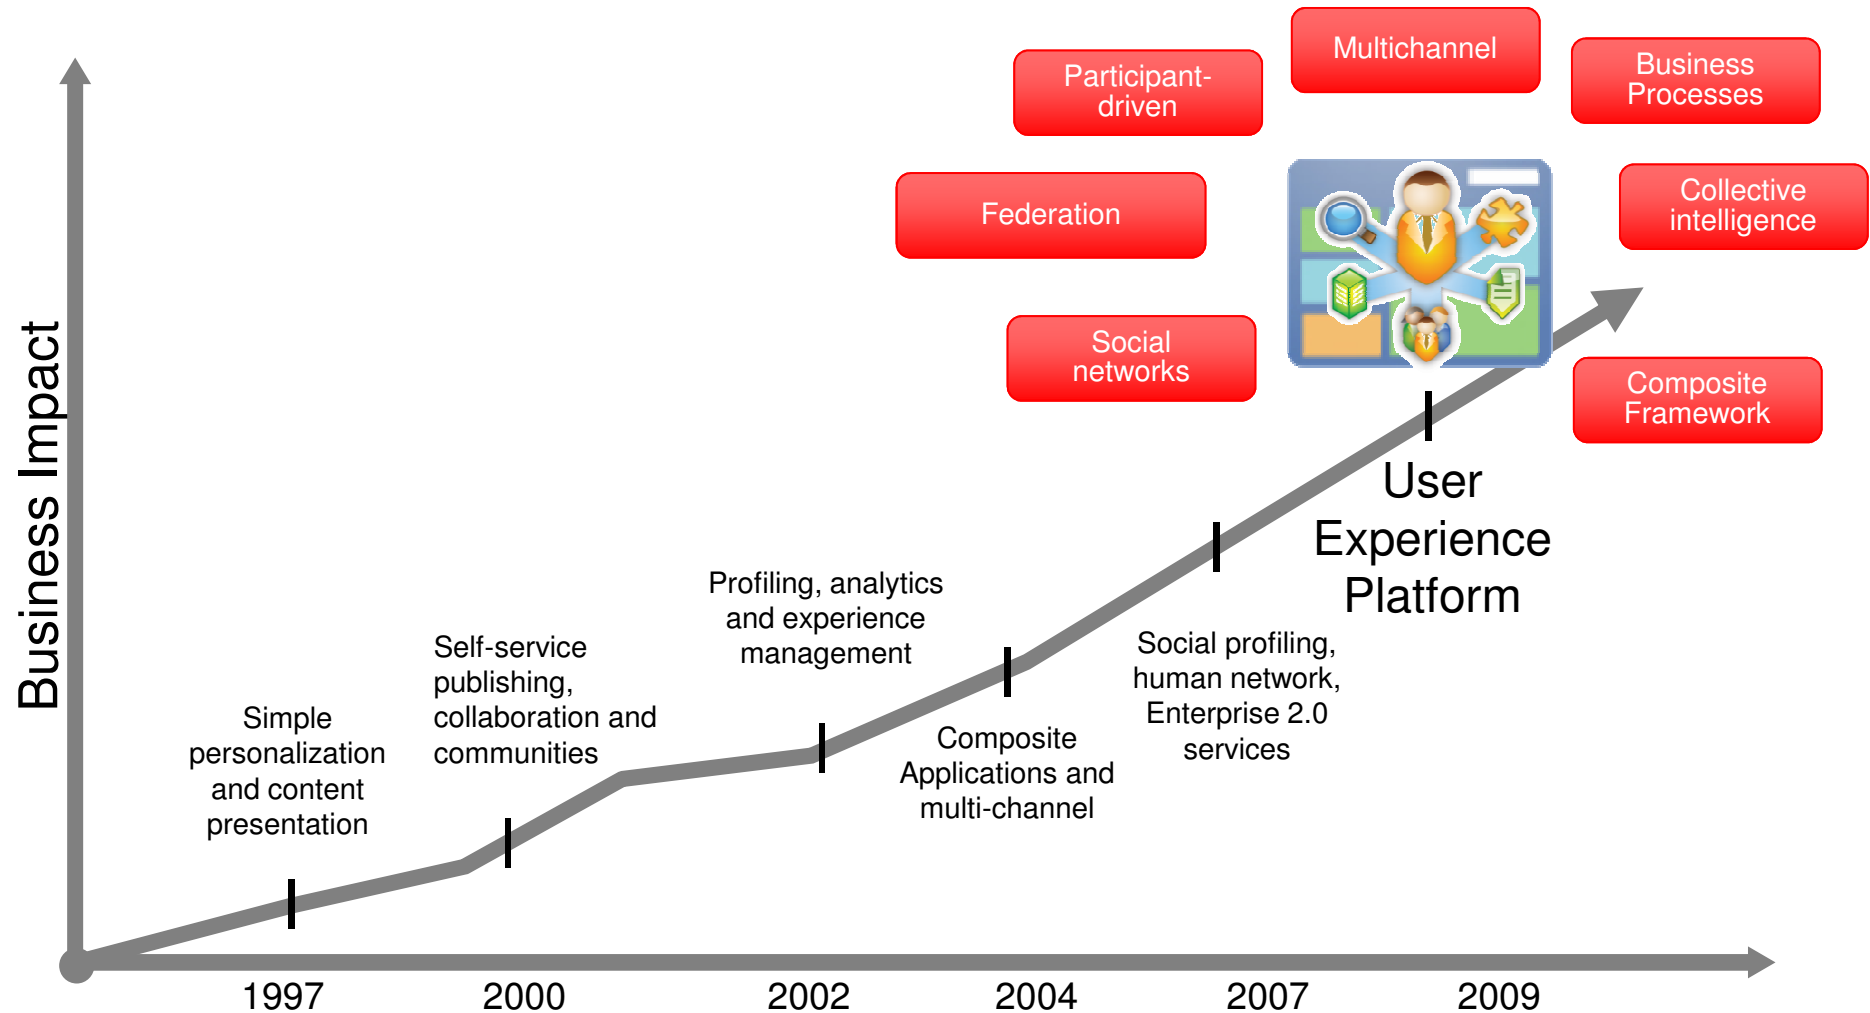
Participant-driven

Multichannel

Business Processes

Federation

Collective intelligence

Social networks

Composite Framework

Business Impact

User Experience Platform

Profiling, analytics and experience management

Self-service publishing, collaboration and communities

Social profiling, human network, Enterprise 2.0 services

Simple personalization and content presentation

Composite Applications and multi-channel

1997

2000

2002

2004

2007

2009